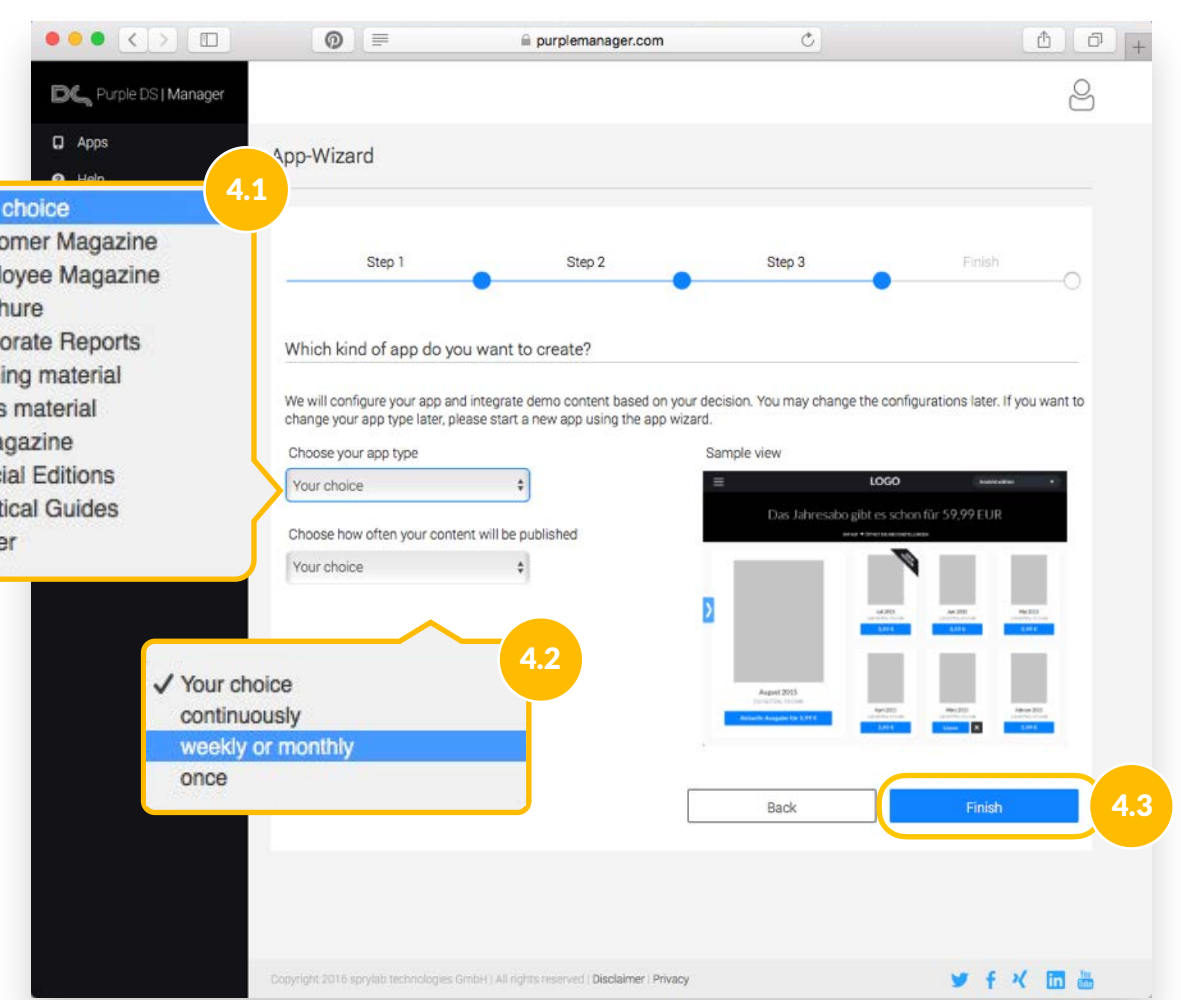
purplemanager.com

Purple DS | Manager

Apps

Help

App-Wizard

4.1

choice
omer Magazine
loyee Magazine
hure
orate Reports
ing material
s material
agazine
ial Editions
tical Guides
er

Step 1 Step 2 Step 3 Finish

Which kind of app do you want to create?

We will configure your app and integrate demo content based on your decision. You may change the configurations later. If you want to change your app type later, please start a new app using the app wizard.

Choose your app type

Your choice

Choose how often your content will be published

Your choice

Sample view

LOGO

Das Jahresabo gibt es schon für 59,99 EUR

August 2015

4.2

✓ Your choice
continuously
weekly or monthly
once

Back

Finish

4.3

Copyright 2016 sprylab technologies GmbH | All rights reserved | Disclaimer | Privacy